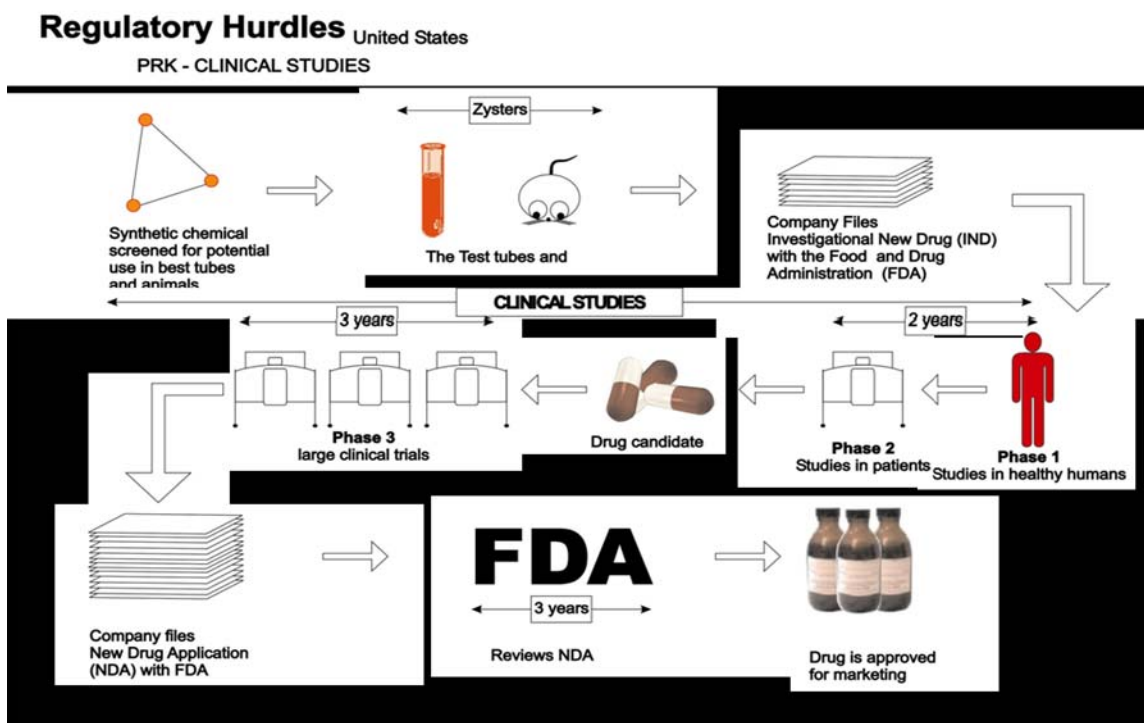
Regulatory Hurdles United States

PRK - CLINICAL STUDIES

Zysters

Synthetic chemical screened for potential use in best tubes and animals

The Test tubes and

Company Files Investigational New Drug (IND) with the Food and Drug Administration (FDA)

CLINICAL STUDIES

3 years

2 years

Phase 3
large clinical trials

Drug candidate

Phase 2
Studies in patients

Phase 1
Studies in healthy humans

FDA

3 years

Company files New Drug Application (NDA) with FDA

Reviews NDA

Drug is approved for marketing